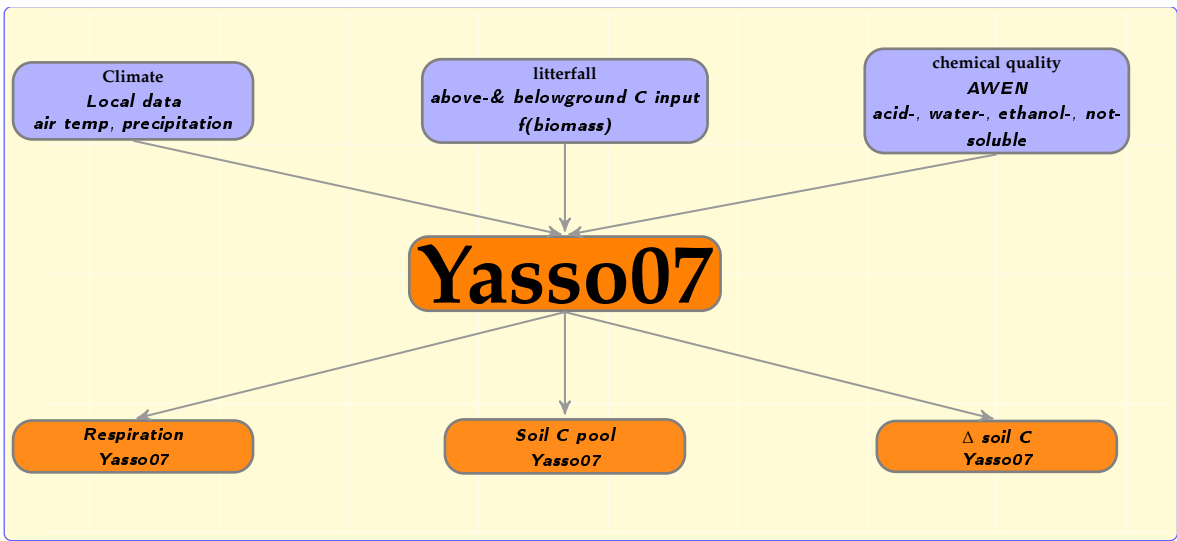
Climate
Local data
air temp, precipitation

litterfall
above-& belowground C input
f(biomass)

chemical quality
AWEN
acid-, water-, ethanol-, not-soluble

Yasso07

Respiration
Yasso07

Soil C pool
Yasso07

$\Delta$ soil C
Yasso07